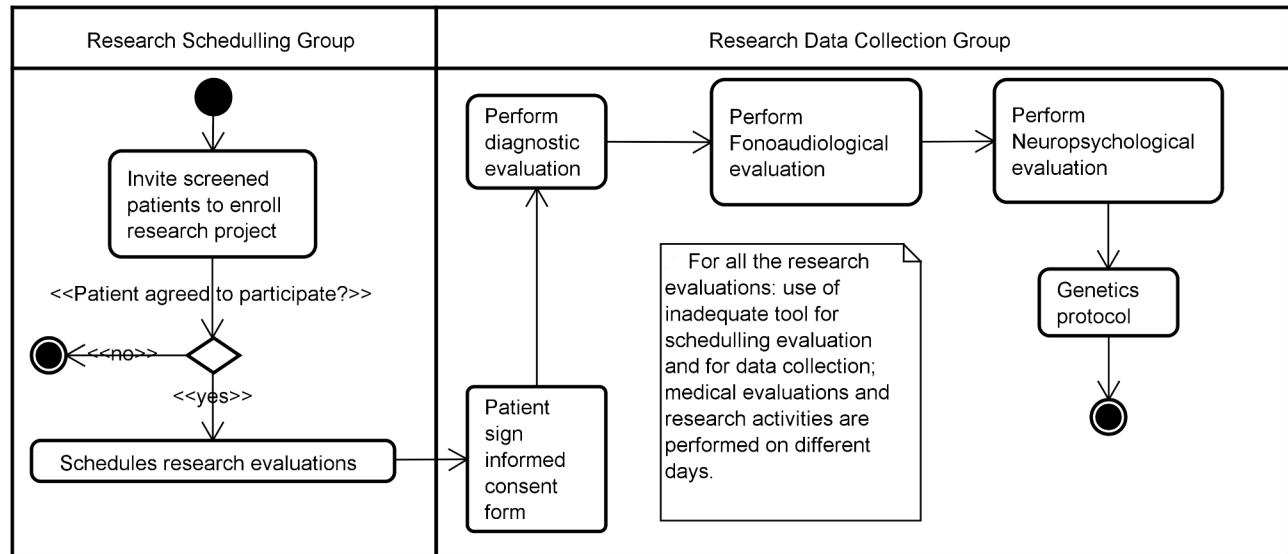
Research Schedulling Group

Research Data Collection Group

Invite screened patients to enroll research project

<<Patient agreed to participate?>>

<<no>>

<<yes>>

Schedules research evaluations

Patient sign informed consent form

Perform diagnostic evaluation

Perform Fonoaudiological evaluation

Perform Neuropsychological evaluation

For all the research evaluations: use of inadequate tool for schedulling evaluation and for data collection; medical evaluations and research activities are performed on different days.

Genetics protocol